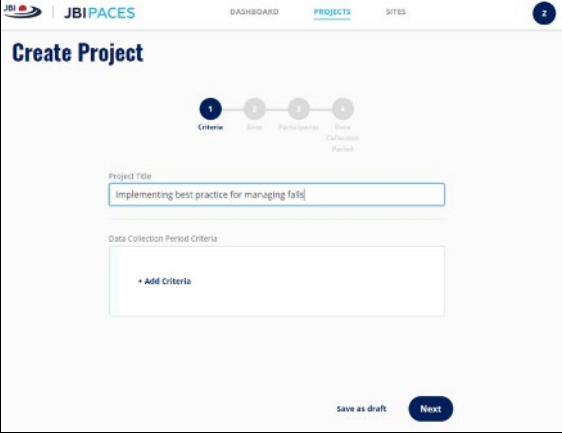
JBI | JBI PACES

DASHBOARD PROJECTS SITES

2

Create Project

1 Criteria
2 Sites
3 Participants
4 Data Collection Period

Project Title

Implementing best practice for managing falls

Data Collection Period Criteria

+ Add Criteria

Save as draft

Next